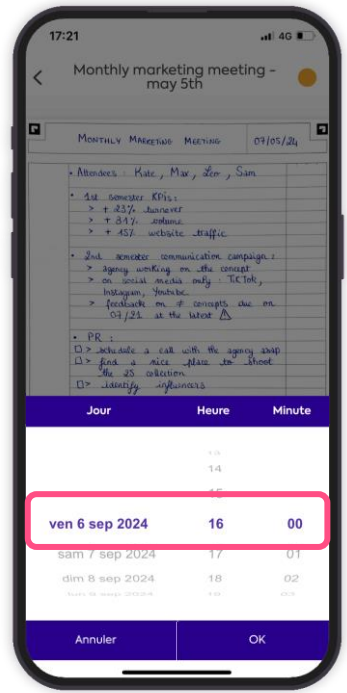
17:21 4G

Monthly marketing meeting - may 5th

MONTHLY MARKETING MEETING 07/05/24

• Attendees : Kate, Max, Leo, Sam

• 1st semester KPIs :
> + 23% turnover
> + 31% volume
> + 15% website traffic

• 2nd semester communication campaign :
> agency working on the concept
> on social media only : TikTok, Instagram, Youtube
> feedback on # concepts due on 07/21 at the latest ⚠

• PR :
☐ > schedule a call with the agency asap
☐ > find a nice place to shoot the 25 collection
☐ > identify influencers

Jour | Heure | Minute

14
15
ven 6 sep 2024 16 00
sam 7 sep 2024 17 01
dim 8 sep 2024 18 02
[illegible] 19 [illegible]

Annuler OK